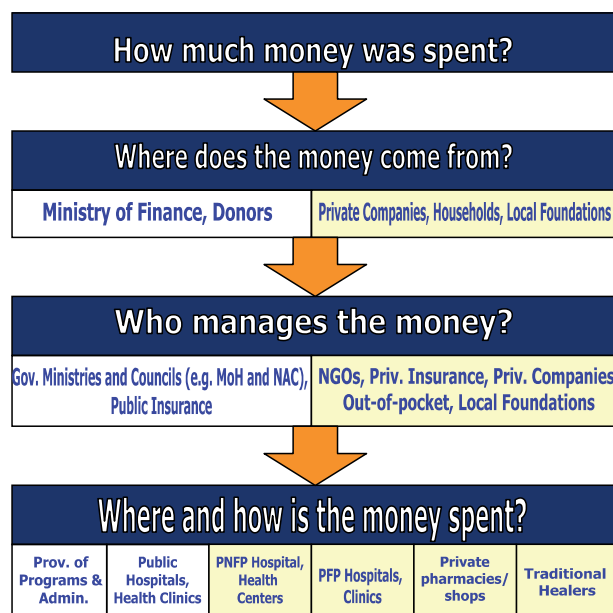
How much money was spent?

Where does the money come from?

Ministry of Finance, Donors

Private Companies, Households, Local Foundations

Who manages the money?

Gov. Ministries and Councils (e.g. MoH and NAC), Public Insurance

NGOs, Priv. Insurance, Priv. Companies, Out-of-pocket, Local Foundations

Where and how is the money spent?

| Prov. of Programs & Admin. | Public Hospitals, Health Clinics | PNFP Hospital, Health Centers | PFP Hospitals, Clinics | Private pharmacies/ shops | Traditional Healers |
|---|---|---|---|---|---|